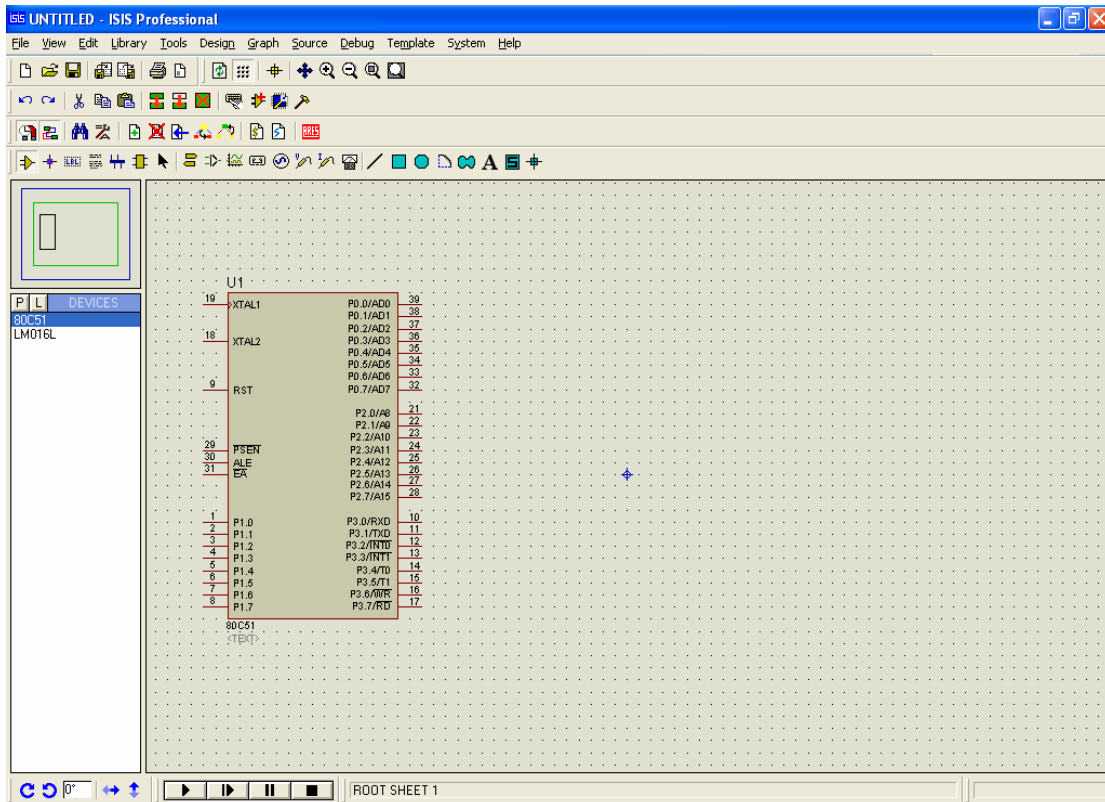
UNTITLED - ISIS Professional

File View Edit Library Tools Design Graph Source Debug Template System Help

P L DEVICES
80C51
LM016L

U1
19 XTAL1
18 XTAL2
9 RST
29 PSEN
30 ALE
31 EA
1 P1.0
2 P1.1
3 P1.2
4 P1.3
5 P1.4
6 P1.5
7 P1.6
8 P1.7

P0.0/AD0 39
P0.1/AD1 38
P0.2/AD2 37
P0.3/AD3 36
P0.4/AD4 35
P0.5/AD5 34
P0.6/AD6 33
P0.7/AD7 32
P2.0/A8 21
P2.1/A9 22
P2.2/A10 23
P2.3/A11 24
P2.4/A12 25
P2.5/A13 26
P2.6/A14 27
P2.7/A15 28
P3.0/RXD 10
P3.1/TXD 11
P3.2/INT0 12
P3.3/INT1 13
P3.4/T0 14
P3.5/T1 15
P3.6/WR 16
P3.7/RD 17

80C51
<TEXT>

0°
ROOT SHEET 1